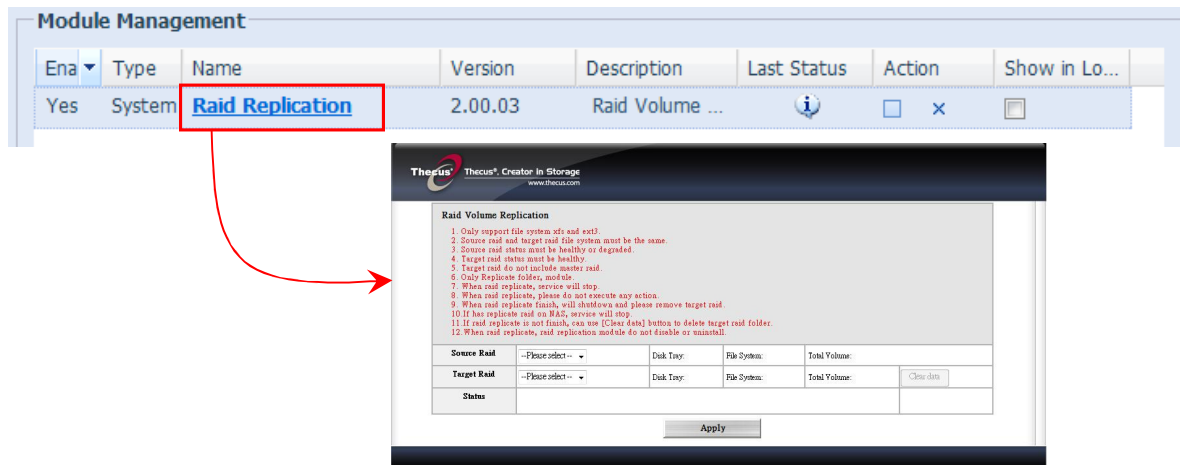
Module Management

| Ena | Type | Name | Version | Description | Last Status | Action | Show in Lo... |
|---|---|---|---|---|---|---|---|
| Yes | System | Raid Replication | 2.00.03 | Raid Volume ... | | × | |

Thecus Thecus®. Creator in Storage www.thecus.com

Raid Volume Replication

1. Only support file system xfs and ext3.
2. Source raid and target raid file system must be the same.
3. Source raid status must be healthy or degraded.
4. Target raid status must be healthy.
5. Target raid do not include master raid.
6. Only Replicate folder, module.
7. When raid replicate, service will stop.
8. When raid replicate, please do not execute any action.
9. When raid replicate finish, will shutdown and please remove target raid.
10.If has replicate raid on NAS, service will stop.
11.If raid replicate is not finish, can use [Clear data] button to delete target raid folder.
12. When raid replicate, raid replication module do not disable or uninstall.

| Source Raid | --Please select-- | Disk Tray: | File System: | Total Volume: | |
|---|---|---|---|---|---|
| Target Raid | --Please select-- | Disk Tray: | File System: | Total Volume: | Clear data |
| Status | | | | | |

Apply